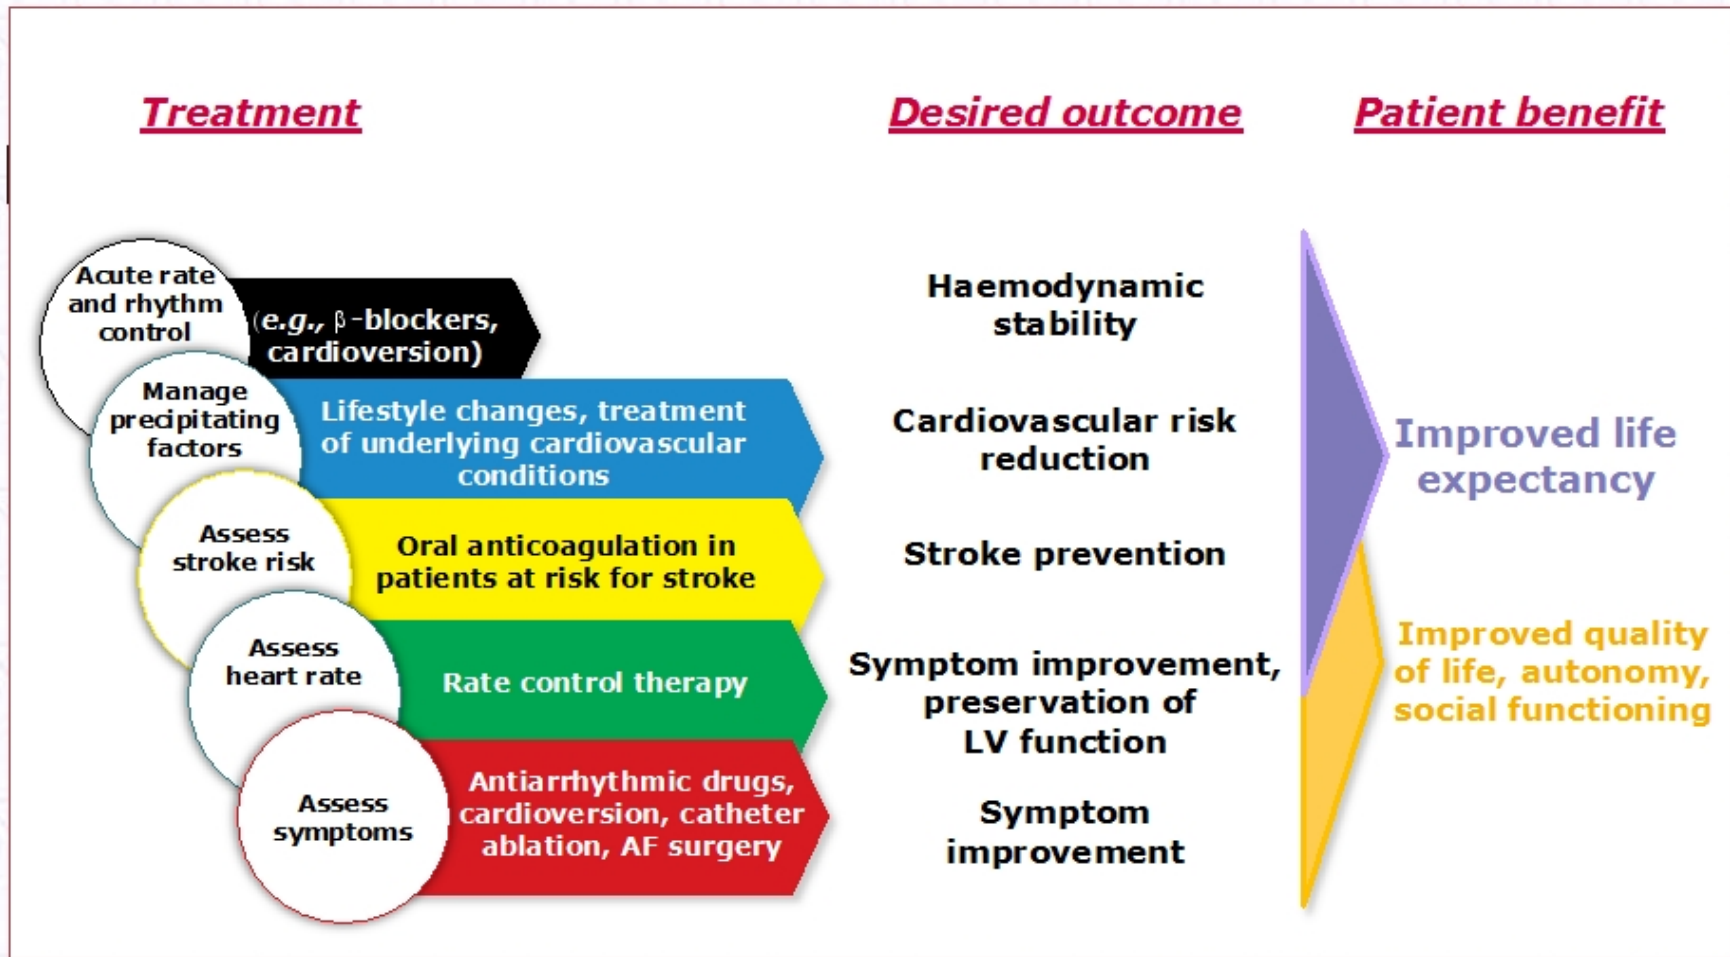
Treatment

Desired outcome

Patient benefit

Acute rate and rhythm control

(e.g., $\beta$-blockers, cardioversion)

Haemodynamic stability

Manage precipitating factors

Lifestyle changes, treatment of underlying cardiovascular conditions

Cardiovascular risk reduction

Assess stroke risk

Oral anticoagulation in patients at risk for stroke

Stroke prevention

Assess heart rate

Rate control therapy

Symptom improvement, preservation of LV function

Assess symptoms

Antiarrhythmic drugs, cardioversion, catheter ablation, AF surgery

Symptom improvement

Improved life expectancy

Improved quality of life, autonomy, social functioning